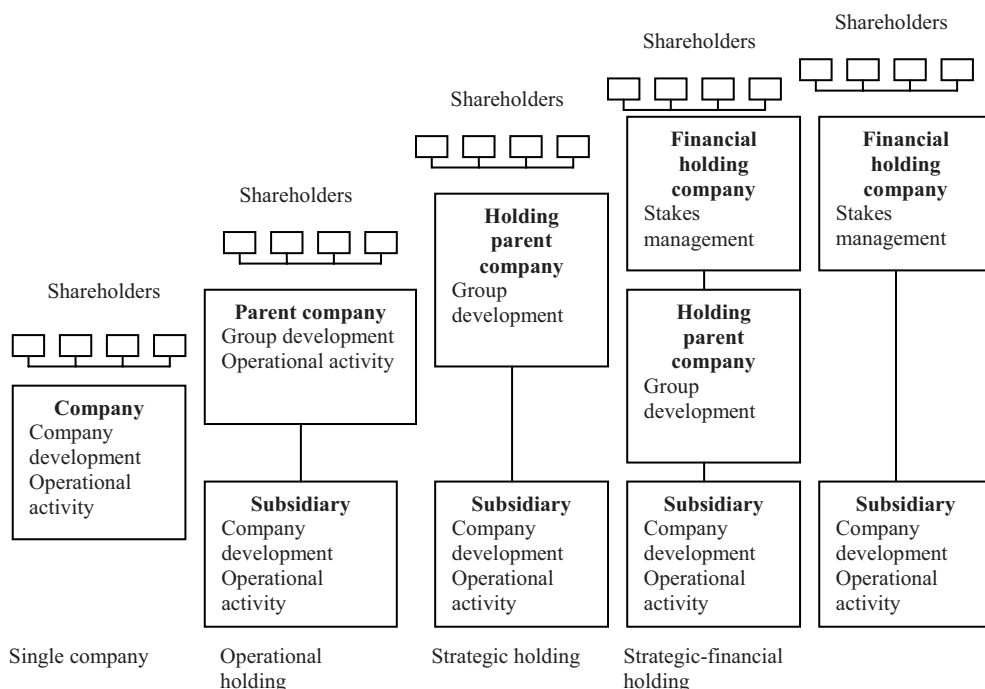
Shareholders

**Company**
Company development
Operational activity

Single company

Shareholders

**Parent company**
Group development
Operational activity

**Subsidiary**
Company development
Operational activity

Operational holding

Shareholders

**Holding parent company**
Group development

**Subsidiary**
Company development
Operational activity

Strategic holding

Shareholders

**Financial holding company**
Stakes management

**Holding parent company**
Group development

**Subsidiary**
Company development
Operational activity

Strategic-financial holding

Shareholders

**Financial holding company**
Stakes management

**Subsidiary**
Company development
Operational activity